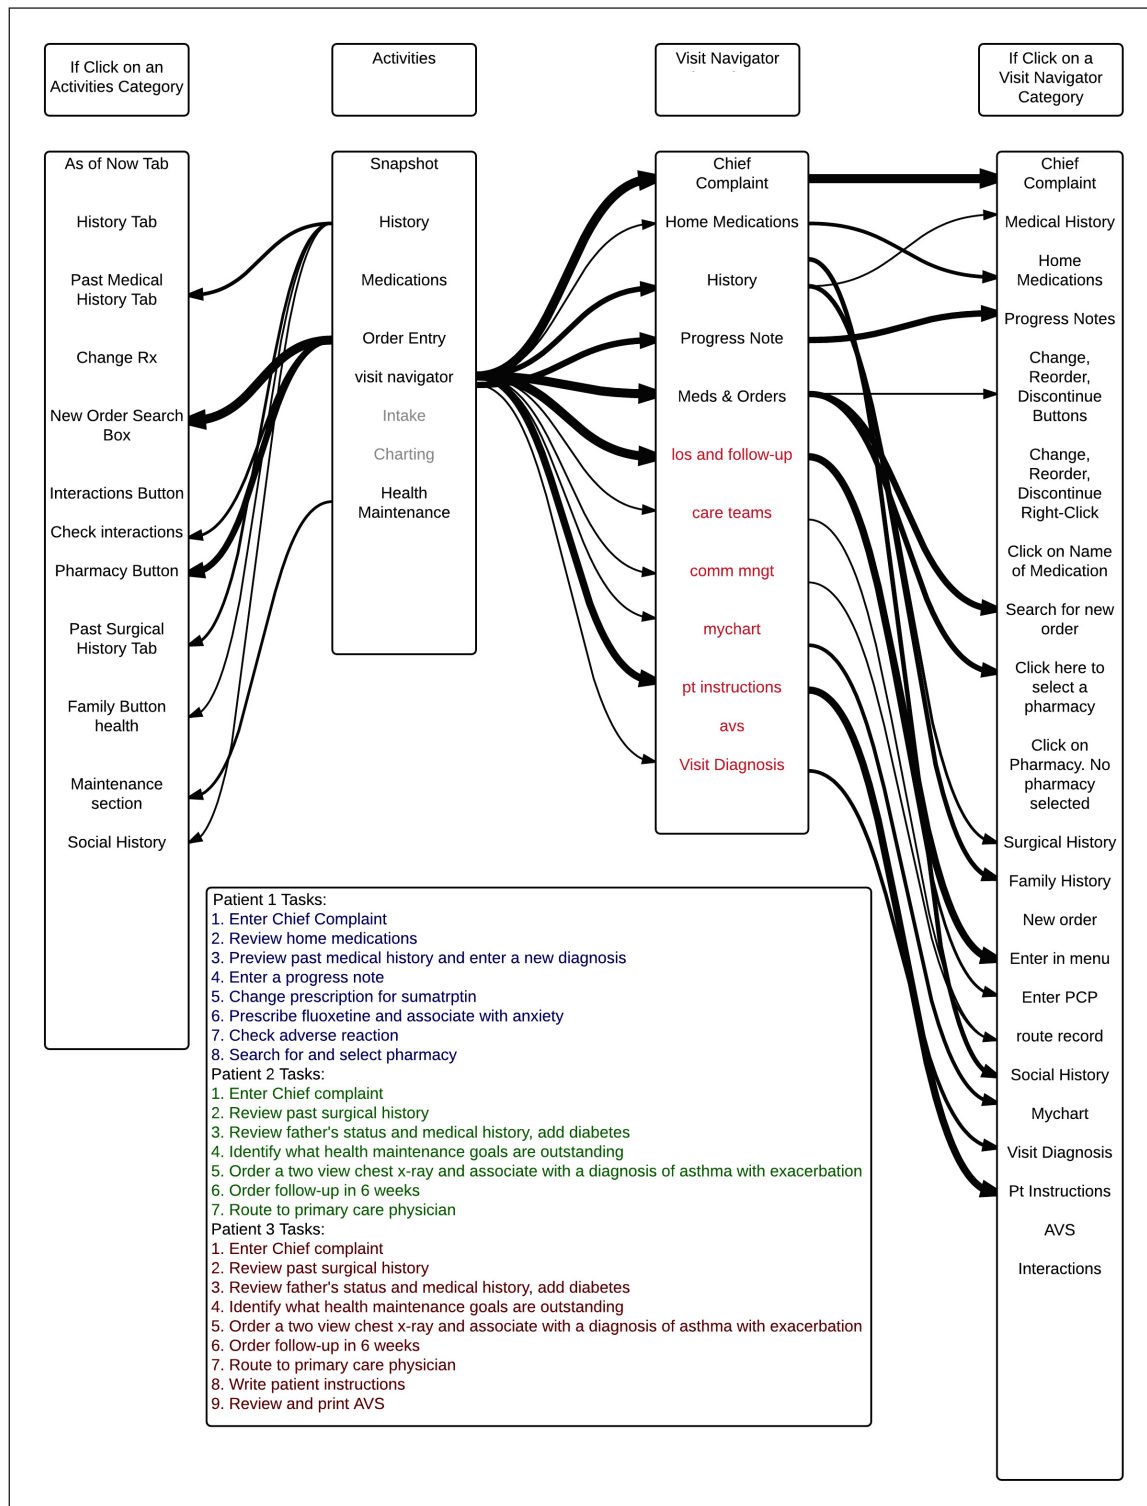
If Click on an Activities Category

Activities

Visit Navigator

If Click on a Visit Navigator Category

As of Now Tab

History Tab

Past Medical History Tab

Change Rx

New Order Search Box

Interactions Button

Check interactions

Pharmacy Button

Past Surgical History Tab

Family Button health

Maintenance section

Social History

Snapshot

History

Medications

Order Entry

visit navigator

Intake

Charting

Health Maintenance

Chief Complaint

Home Medications

History

Progress Note

Meds & Orders

los and follow-up

care teams

comm mngt

mychart

pt instructions

avs

Visit Diagnosis

Chief Complaint

Medical History

Home Medications

Progress Notes

Change, Reorder, Discontinue Buttons

Change, Reorder, Discontinue Right-Click

Click on Name of Medication

Search for new order

Click here to select a pharmacy

Click on Pharmacy. No pharmacy selected

Surgical History

Family History

New order

Enter in menu

Enter PCP

route record

Social History

Mychart

Visit Diagnosis

Pt Instructions

AVS

Interactions

Patient 1 Tasks:
1. Enter Chief Complaint
2. Review home medications
3. Preview past medical history and enter a new diagnosis
4. Enter a progress note
5. Change prescription for sumatrptin
6. Prescribe fluoxetine and associate with anxiety
7. Check adverse reaction
8. Search for and select pharmacy
Patient 2 Tasks:
1. Enter Chief complaint
2. Review past surgical history
3. Review father's status and medical history, add diabetes
4. Identify what health maintenance goals are outstanding
5. Order a two view chest x-ray and associate with a diagnosis of asthma with exacerbation
6. Order follow-up in 6 weeks
7. Route to primary care physician
Patient 3 Tasks:
1. Enter Chief complaint
2. Review past surgical history
3. Review father's status and medical history, add diabetes
4. Identify what health maintenance goals are outstanding
5. Order a two view chest x-ray and associate with a diagnosis of asthma with exacerbation
6. Order follow-up in 6 weeks
7. Route to primary care physician
8. Write patient instructions
9. Review and print AVS